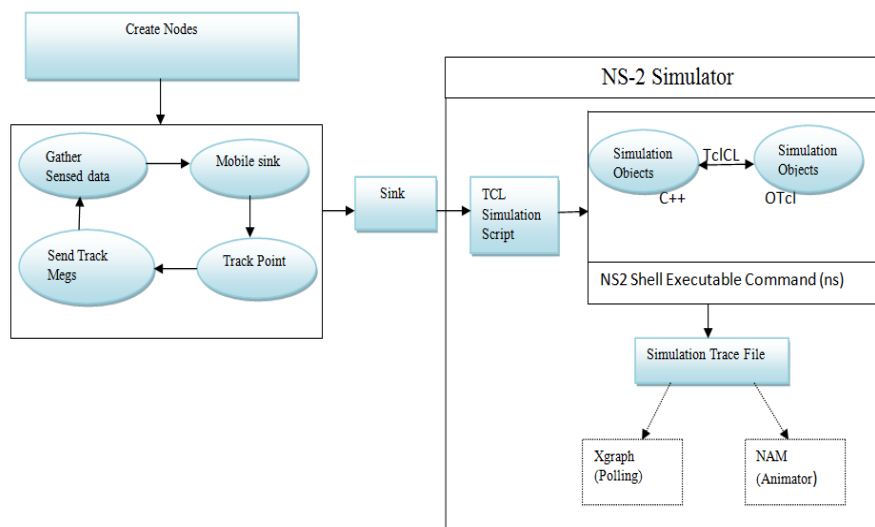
Create Nodes

Gather Sensed data

Mobile sink

Track Point

Send Track Megs

Sink

NS-2 Simulator

TCL Simulation Script

Simulation Objects

TclCL

Simulation Objects

C++

OTcl

NS2 Shell Executable Command (ns)

Simulation Trace File

Xgraph (Polling)

NAM (Animator)